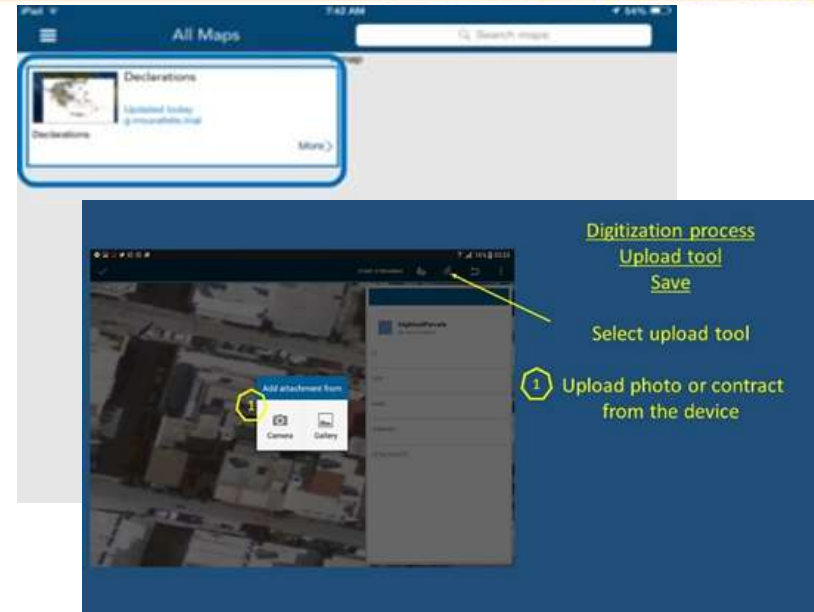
iPad
7:42 AM
54%
All Maps
Search maps
Declarations
Updated today
g.mourafetis.ktel
Declarations
More

1
Add attachment from
Camera
Gallery
DigitizedParcels

Digitization process
Upload tool
Save

Select upload tool

1 Upload photo or contract from the device